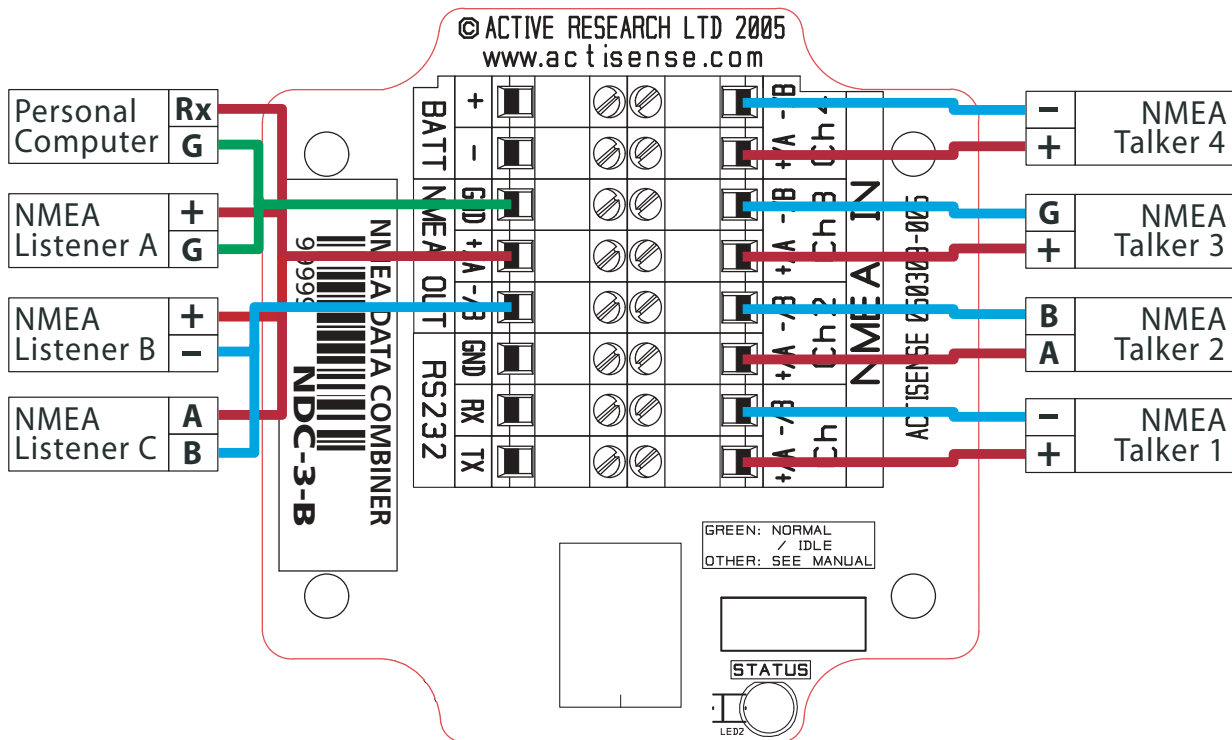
© ACTIVE RESEARCH LTD 2005
www.actisense.com

Personal Computer
Rx
G

NMEA Listener A
+
G

NMEA Listener B
+
–

NMEA Listener C
A
B

NMEA DATA COMBINER
NDC-3-B

BATT
+
–
NMEA OUT
GND
+A
-/B
RS232
GND
RX
TX

-B
+A
Ch4
-B
+A
Ch3
-/B
+/A
Ch2
-/B
+/A
Ch1
NMEA IN
ACTISENSE 05030-005

–
+
NMEA Talker 4

G
+
NMEA Talker 3

B
A
NMEA Talker 2

–
+
NMEA Talker 1

GREEN: NORMAL / IDLE
OTHER: SEE MANUAL

STATUS
LED2